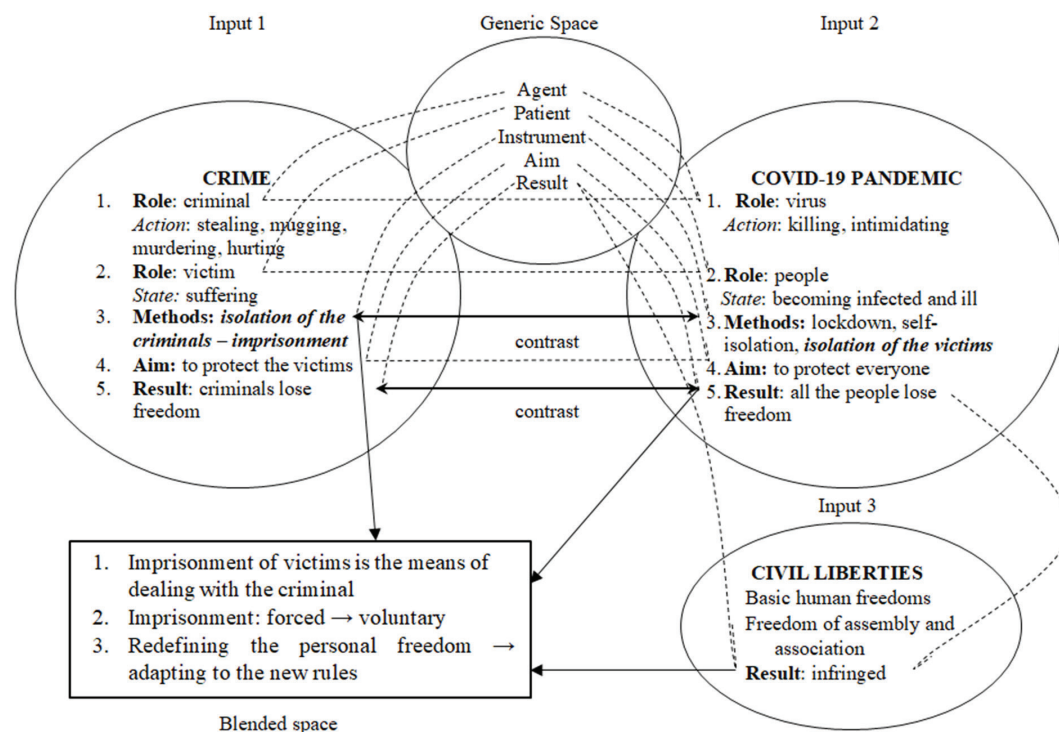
Input 1

Generic Space

Input 2

Agent
Patient
Instrument
Aim
Result

CRIME
1. **Role**: criminal
*Action*: stealing, mugging, murdering, hurting
2. **Role**: victim
*State:* suffering
3. **Methods:** ***isolation of the criminals – imprisonment***
4. **Aim:** to protect the victims
5. **Result**: criminals lose freedom

COVID-19 PANDEMIC
1. **Role**: virus
*Action*: killing, intimidating
2. **Role**: people
*State*: becoming infected and ill
3. **Methods:** lockdown, self-isolation, ***isolation of the victims***
4. **Aim:** to protect everyone
5. **Result**: all the people lose freedom

contrast

contrast

Input 3

CIVIL LIBERTIES
Basic human freedoms
Freedom of assembly and association
**Result**: infringed

1. Imprisonment of victims is the means of dealing with the criminal
2. Imprisonment: forced → voluntary
3. Redefining the personal freedom → adapting to the new rules

Blended space